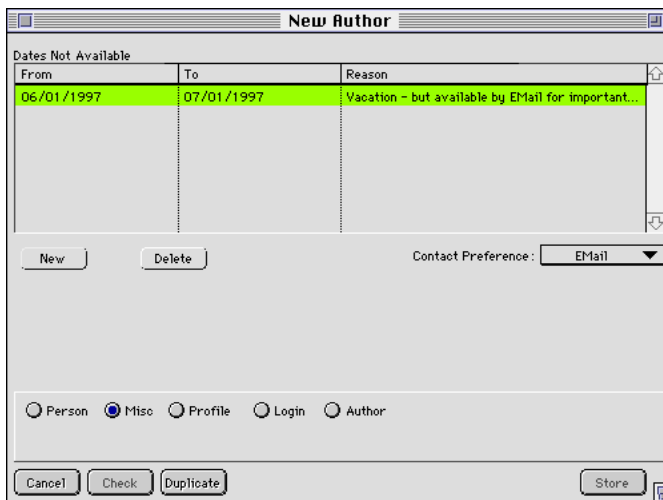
New Author

Dates Not Available

| From | To | Reason |
|---|---|---|
| 06/01/1997 | 07/01/1997 | Vacation - but available by EMail for important... |

New Delete

Contact Preference : EMail

Person Misc Profile Login Author

Cancel Check Duplicate Store